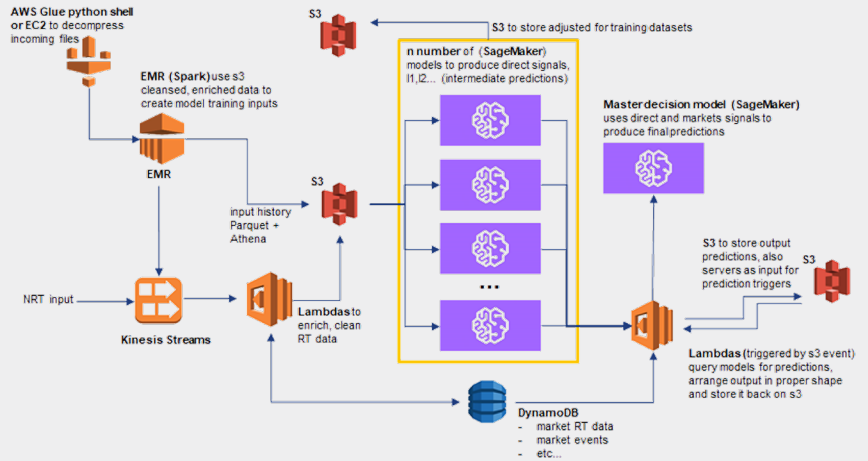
AWS Glue python shell or EC2 to decompress incoming files

S3

S3 to store adjusted for training datasets

EMR (Spark) use s3 cleansed, enriched data to create model training inputs

EMR

n number of (SageMaker) models to produce direct signals, I1,I2... (intermediate predictions)

Master decision model (SageMaker) uses direct and markets signals to produce final predictions

S3

input history Parquet + Athena

...

S3 to store output predictions, also servers as input for prediction triggers

S3

NRT input

Kinesis Streams

Lambdas to enrich, clean RT data

Lambdas (triggered by s3 event) query models for predictions, arrange output in proper shape and store it back on s3

DynamoDB
- market RT data
- market events
- etc...